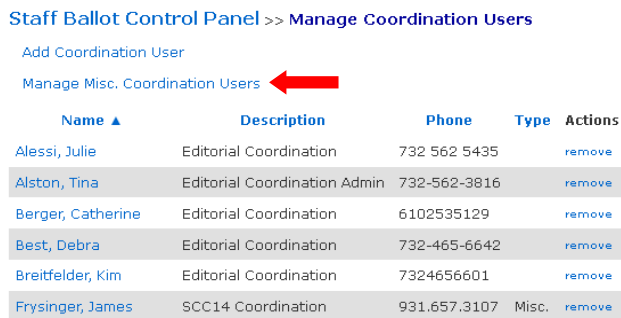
Staff Ballot Control Panel >> Manage Coordination Users

Add Coordination User

Manage Misc. Coordination Users

| Name ▲ | Description | Phone | Type | Actions |
|---|---|---|---|---|
| Alessi, Julie | Editorial Coordination | 732 562 5435 | | remove |
| Alston, Tina | Editorial Coordination Admin | 732-562-3816 | | remove |
| Berger, Catherine | Editorial Coordination | 6102535129 | | remove |
| Best, Debra | Editorial Coordination | 732-465-6642 | | remove |
| Breitfelder, Kim | Editorial Coordination | 7324656601 | | remove |
| Frysinger, James | SCC14 Coordination | 931.657.3107 | Misc. | remove |